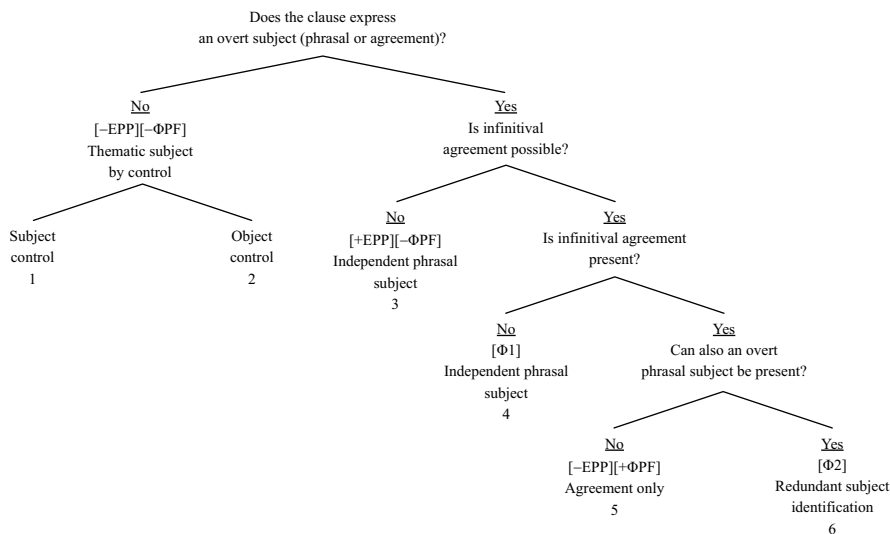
Does the clause express an overt subject (phrasal or agreement)?

No
[−EPP][−ΦPF]
Thematic subject by control

Subject control
1

Object control
2

Yes
Is infinitival agreement possible?

No
[+EPP][−ΦPF]
Independent phrasal subject
3

Yes
Is infinitival agreement present?

No
[Φ1]
Independent phrasal subject
4

Yes
Can also an overt phrasal subject be present?

No
[−EPP][+ΦPF]
Agreement only
5

Yes
[Φ2]
Redundant subject identification
6